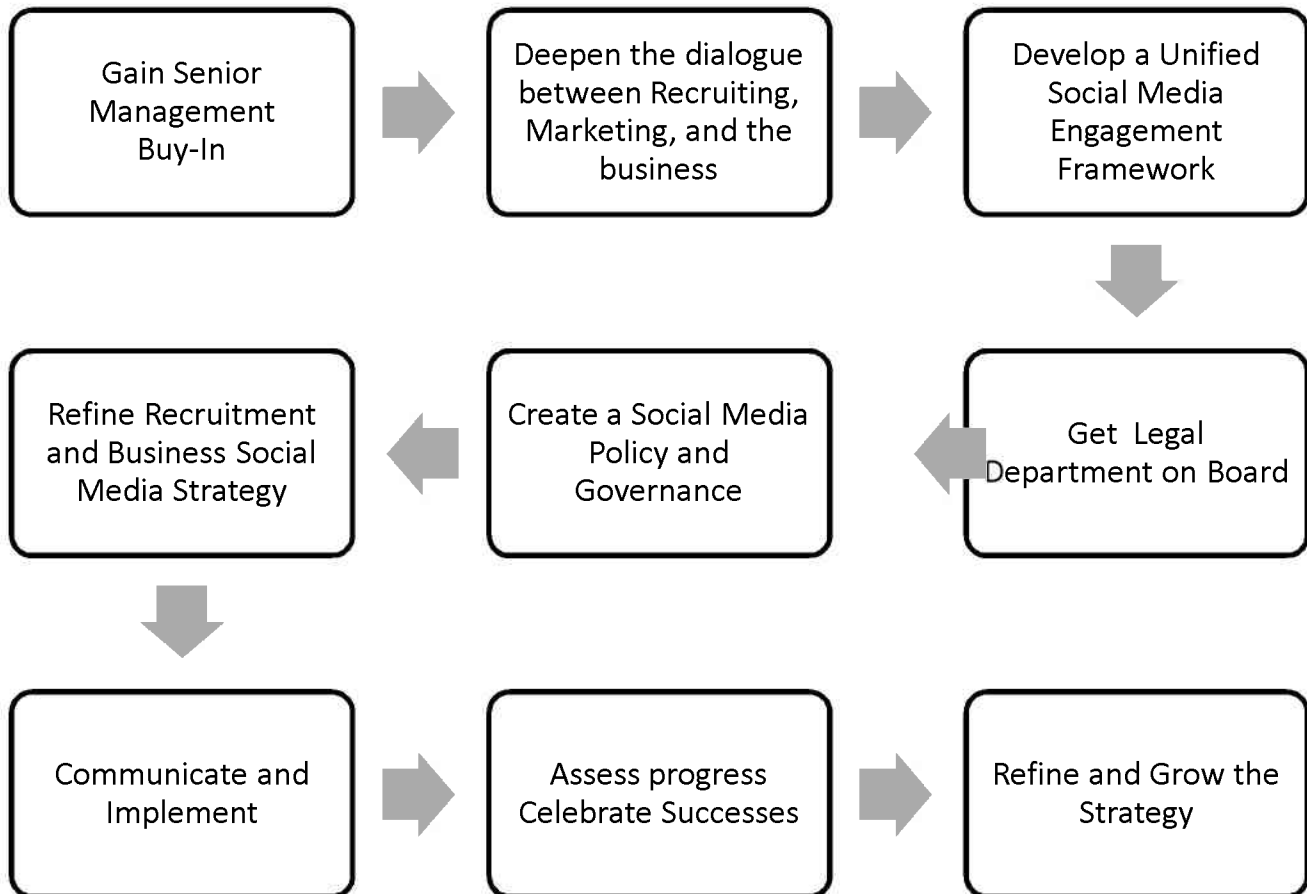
Gain Senior Management Buy-In

Deepen the dialogue between Recruiting, Marketing, and the business

Develop a Unified Social Media Engagement Framework

Get Legal Department on Board

Create a Social Media Policy and Governance

Refine Recruitment and Business Social Media Strategy

Communicate and Implement

Assess progress Celebrate Successes

Refine and Grow the Strategy